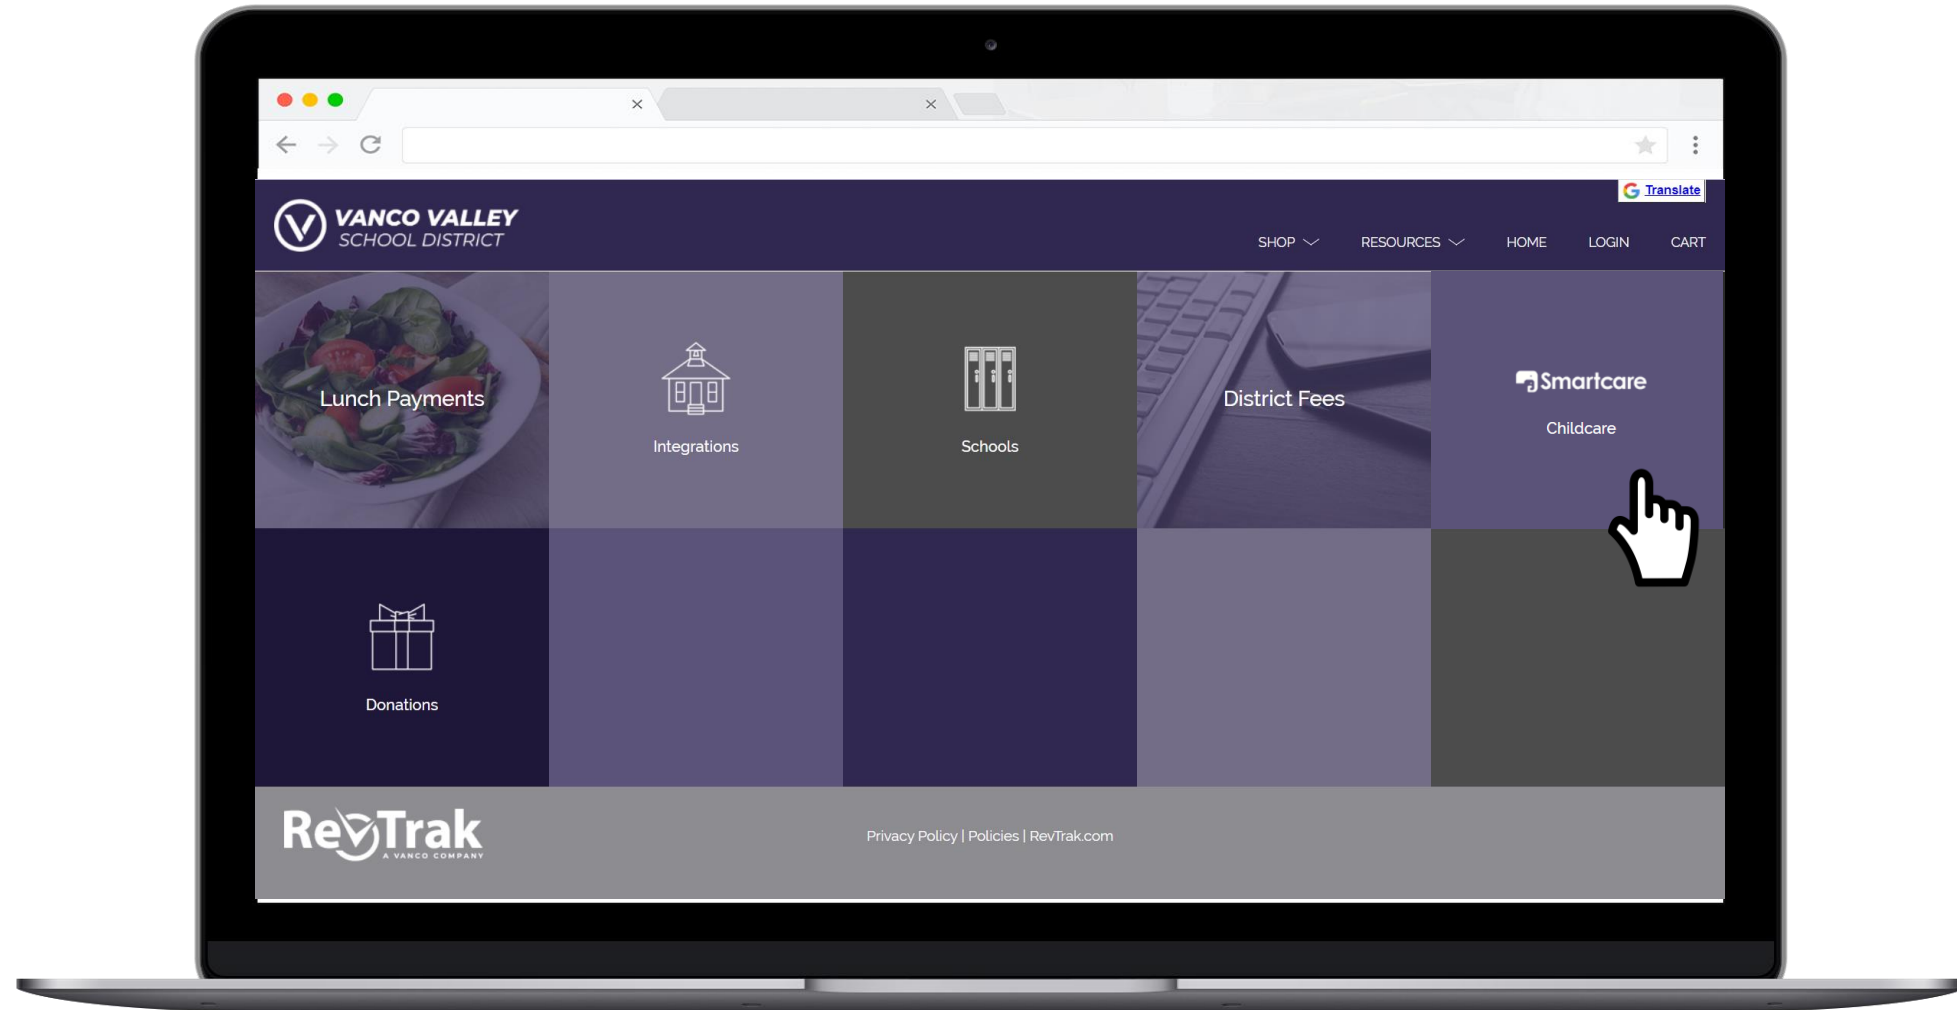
Translate

VANCO VALLEY
SCHOOL DISTRICT

SHOP RESOURCES HOME LOGIN CART

Lunch Payments

Integrations

Schools

District Fees

Smartcare

Childcare

Donations

RevTrak
A VANCO COMPANY

Privacy Policy | Policies | RevTrak.com